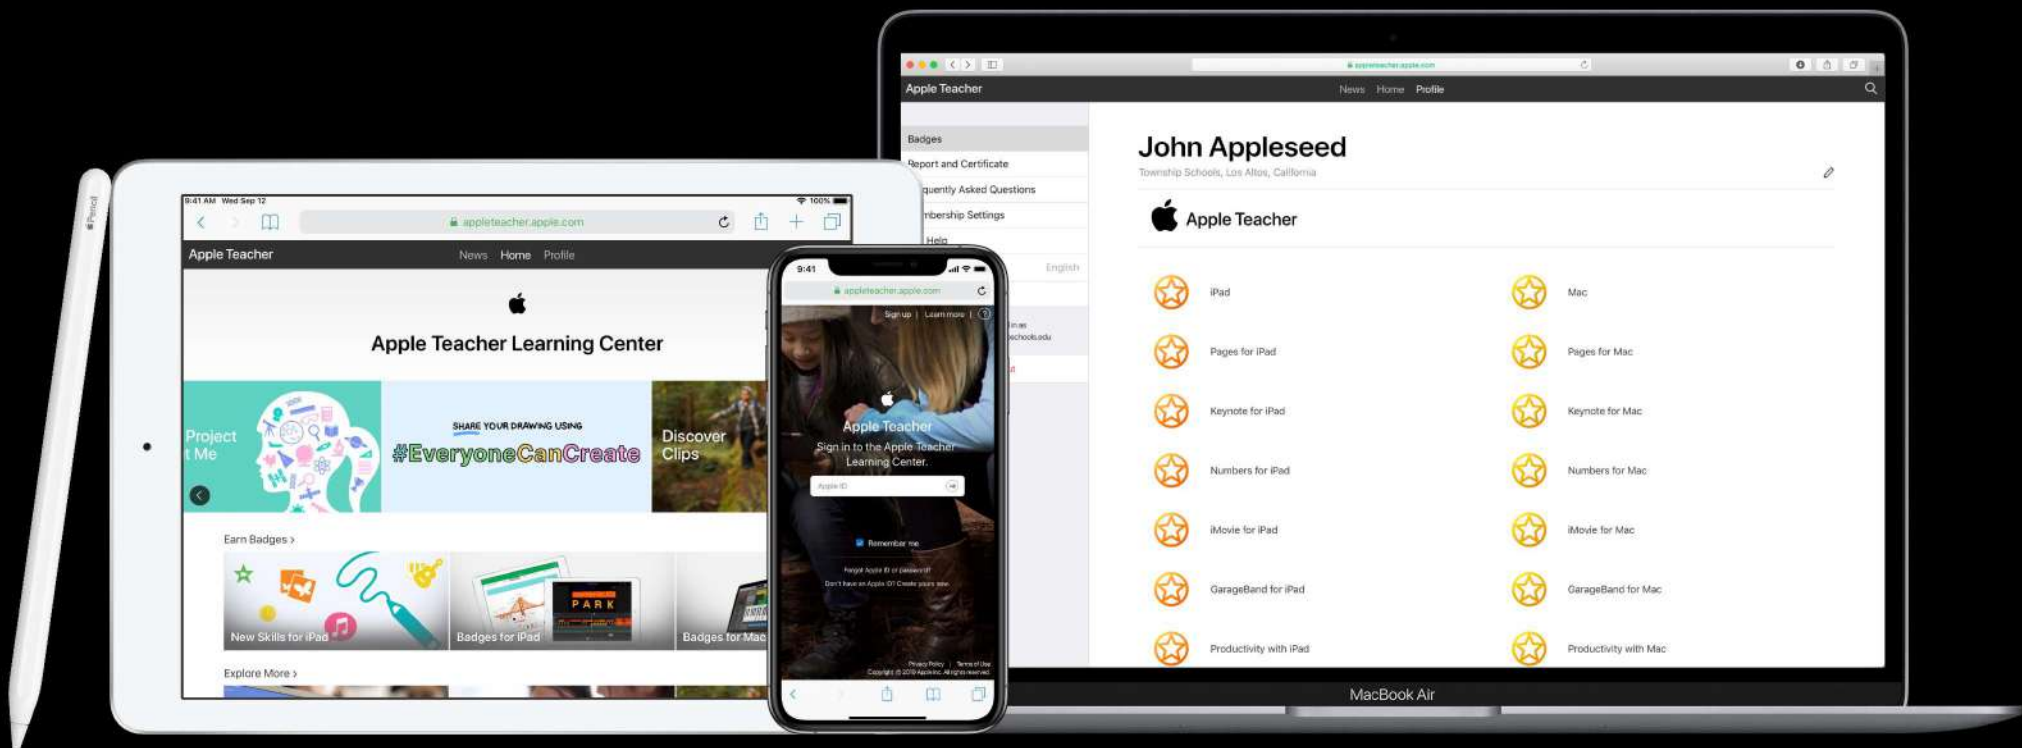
appleteacher.apple.com

Apple Teacher

News Home Profile

Badges

Report and Certificate

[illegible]quently Asked Questions

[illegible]bership Settings

Help

English

John Appleseed

Township Schools, Los Altos, California

Apple Teacher

iPad

Mac

Pages for iPad

Pages for Mac

Keynote for iPad

Keynote for Mac

Numbers for iPad

Numbers for Mac

iMovie for iPad

iMovie for Mac

GarageBand for iPad

GarageBand for Mac

Productivity with iPad

Productivity with Mac

MacBook Air

9:41 AM Wed Sep 12

100%

appleteacher.apple.com

Apple Teacher

News Home Profile

Apple Teacher Learning Center

Project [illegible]t Me

SHARE YOUR DRAWING USING

#EveryoneCanCreate

Discover Clips

Earn Badges ›

New Skills for iPad

PARK

Badges for iPad

Badges for Mac

Explore More ›

9:41

appleteacher.apple.com

Sign up | Learn more | ?

Apple Teacher

Sign in to the Apple Teacher Learning Center.

Apple ID

Remember me

Forgot Apple ID or password?

Don't have an Apple ID? Create yours now.

Privacy Policy | Terms of Use

Copyright © 2018 Apple Inc. All rights reserved.

Pencil